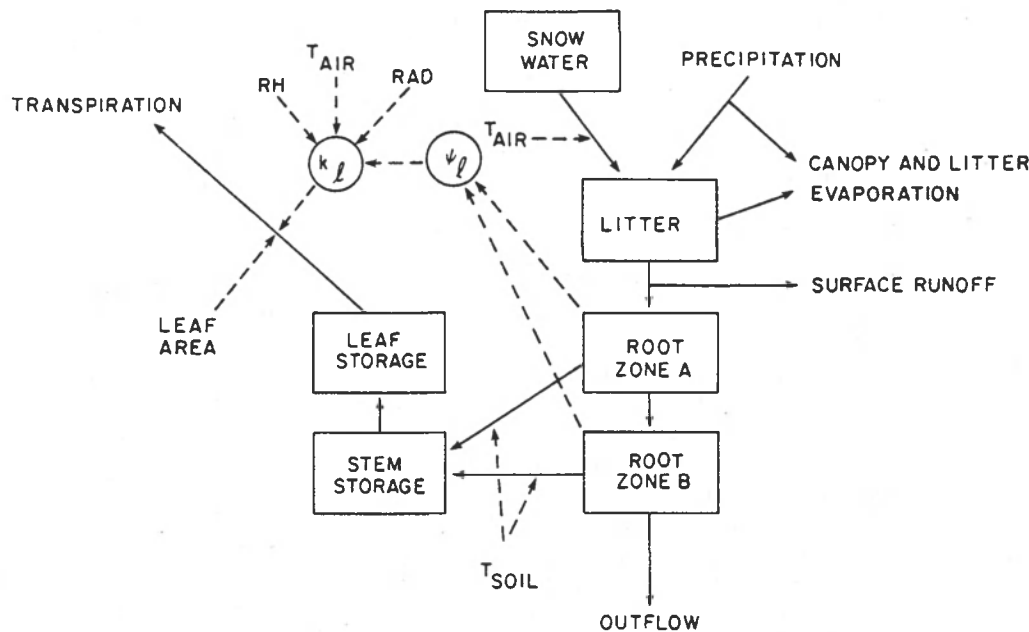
$T_{AIR}$

RH

RAD

TRANSPIRATION

$k_\ell$

$\psi_\ell$

$T_{AIR}$

SNOW WATER

PRECIPITATION

CANOPY AND LITTER EVAPORATION

LITTER

SURFACE RUNOFF

LEAF AREA

LEAF STORAGE

ROOT ZONE A

STEM STORAGE

ROOT ZONE B

$T_{SOIL}$

OUTFLOW